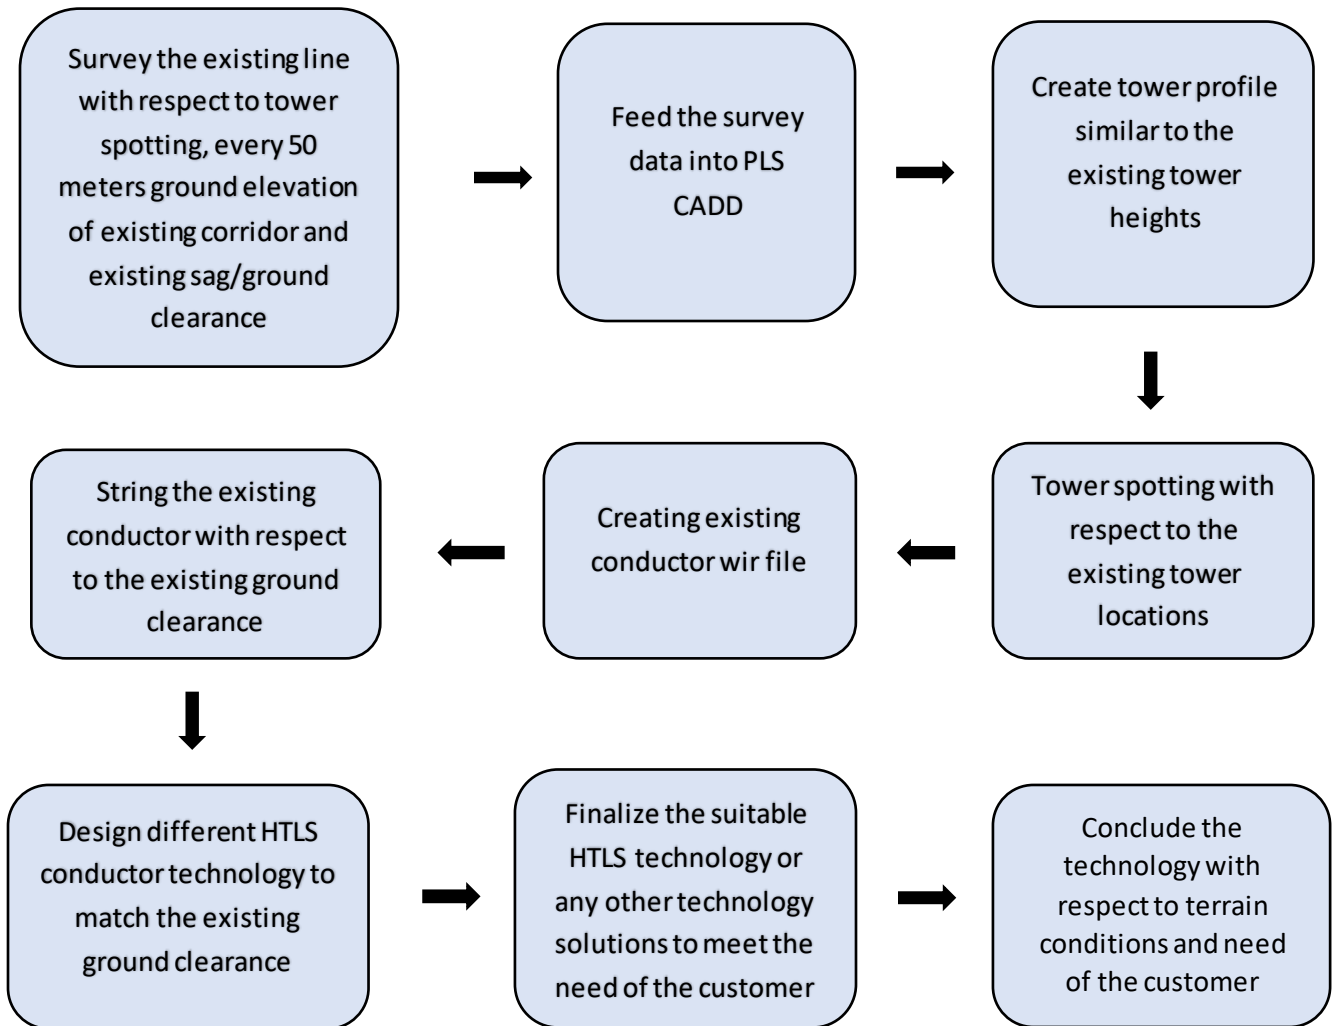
Survey the existing line with respect to tower spotting, every 50 meters ground elevation of existing corridor and existing sag/ground clearance

Feed the survey data into PLS CADD

Create tower profile similar to the existing tower heights

Tower spotting with respect to the existing tower locations

Creating existing conductor wir file

String the existing conductor with respect to the existing ground clearance

Design different HTLS conductor technology to match the existing ground clearance

Finalize the suitable HTLS technology or any other technology solutions to meet the need of the customer

Conclude the technology with respect to terrain conditions and need of the customer